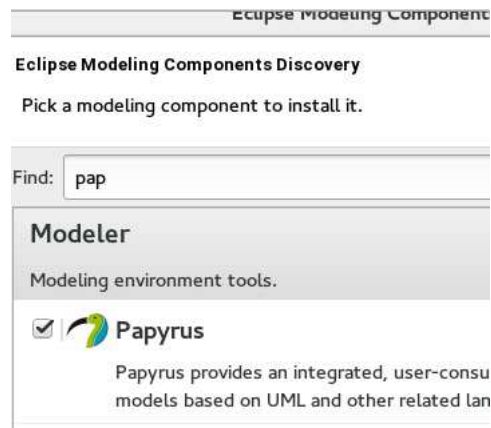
Eclipse Modeling Component

Eclipse Modeling Components Discovery

Pick a modeling component to install it.

Find: pap

Modeler

Modeling environment tools.

Papyrus

Papyrus provides an integrated, user-consu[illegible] models based on UML and other related lan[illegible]